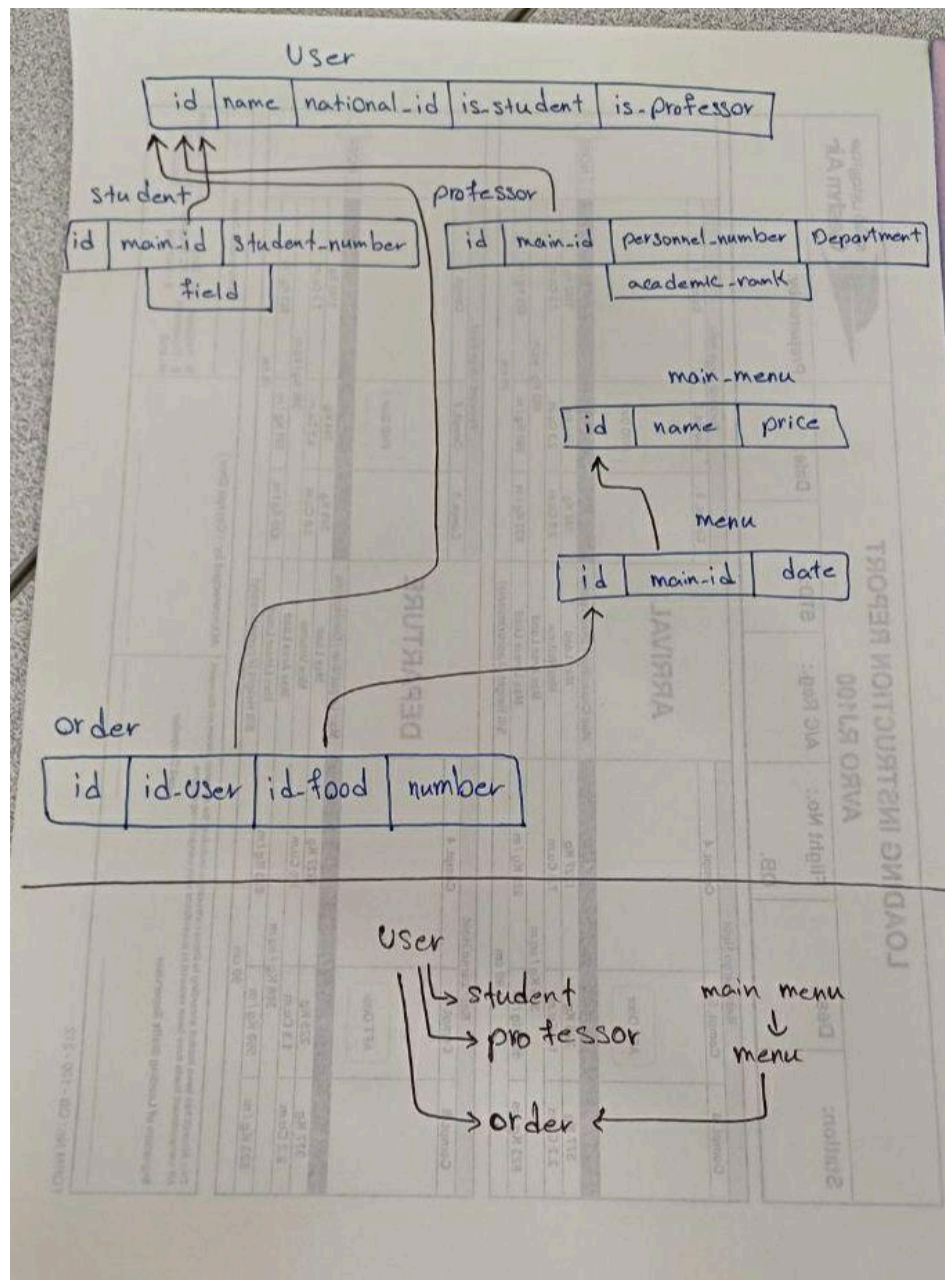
User

| id | name | national_id | is_student | is_Professor |
|---|---|---|---|---|

student

| id | main_id | student_number |
|---|---|---|
| | field | |

professor

| id | main_id | personnel_number | Department |
|---|---|---|---|
| | | academic_rank | |

main_menu

| id | name | price |
|---|---|---|

menu

| id | main_id | date |
|---|---|---|

order

| id | id_user | id_food | number |
|---|---|---|---|

User
student
professor
order

main menu
menu